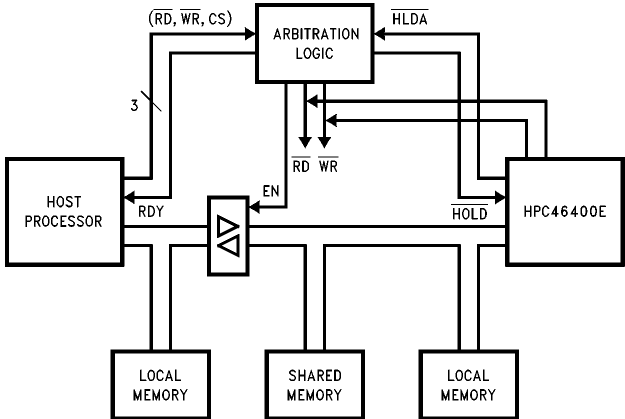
$(\overline{RD}, \overline{WR}, CS)$

ARBITRATION LOGIC

$\overline{HLDA}$

3

$\overline{RD}$ $\overline{WR}$

EN

HOST PROCESSOR

RDY

$\overline{HOLD}$

HPC46400E

LOCAL MEMORY

SHARED MEMORY

LOCAL MEMORY